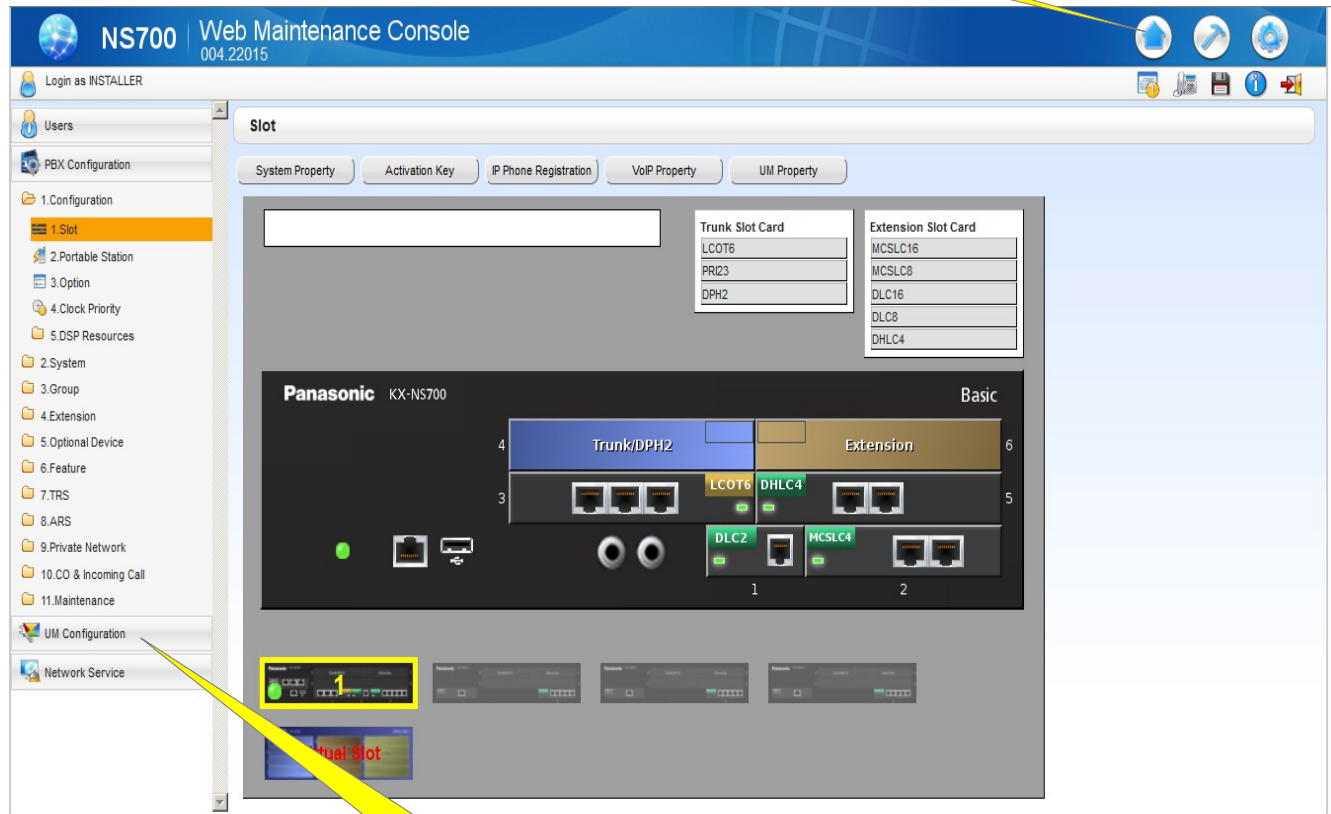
NS700 | Web Maintenance Console
004.22015

Login as INSTALLER

Users
PBX Configuration
1.Configuration
1.Slot
2.Portable Station
3.Option
4.Clock Priority
5.DSP Resources
2.System
3.Group
4.Extension
5.Optional Device
6.Feature
7.TRS
8.ARS
9.Private Network
10.CO & Incoming Call
11.Maintenance
UM Configuration
Network Service

Slot

System Property | Activation Key | IP Phone Registration | VoIP Property | UM Property

| Trunk Slot Card |
|---|
| LCOT6 |
| PRI23 |
| DPH2 |

| Extension Slot Card |
|---|
| MCSLC16 |
| MCSLC8 |
| DLC16 |
| DLC8 |
| DHLC4 |

Panasonic KX-NS700
Basic
4 Trunk/DPH2
Extension 6
3 LCOT6 DHLC4 5
DLC2 MCSLC4
1 2

1
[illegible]tual Slot